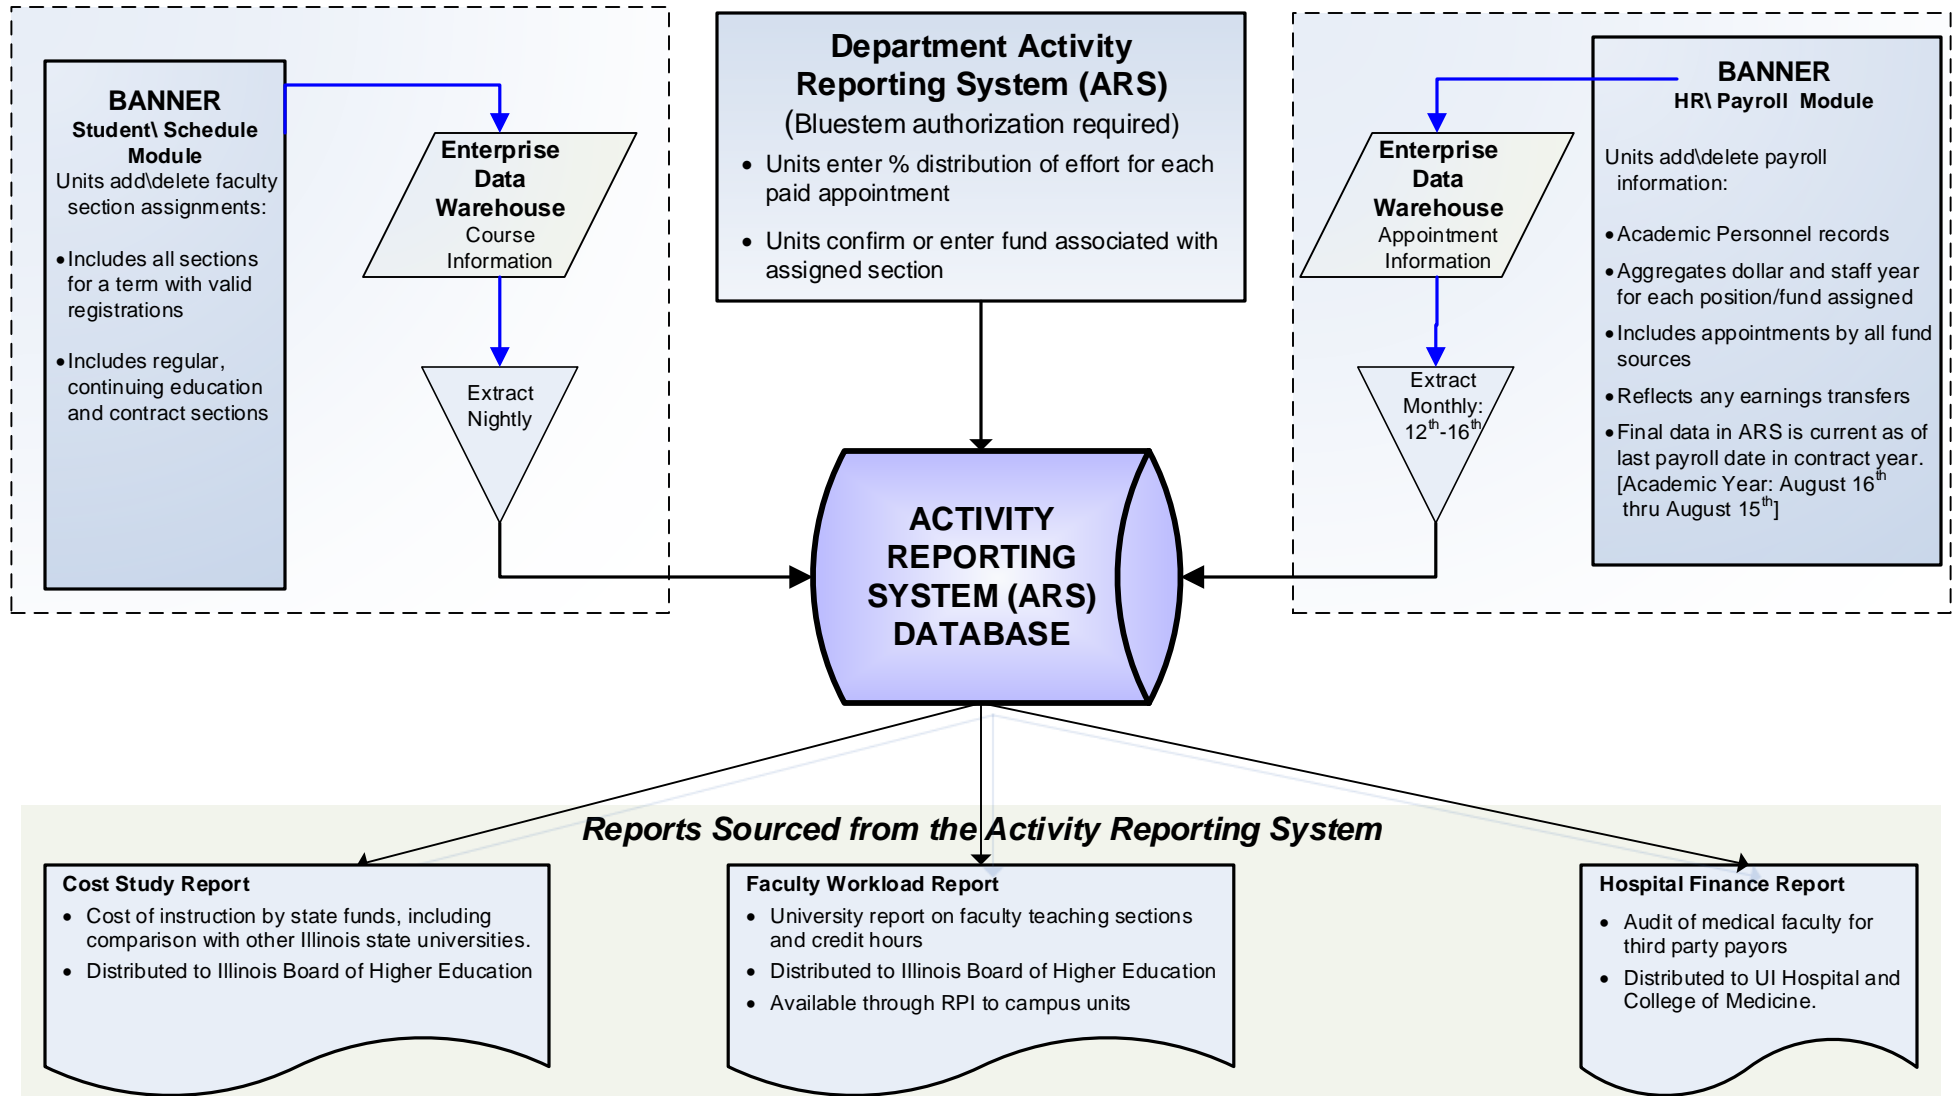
BANNER
Student\ Schedule Module
Units add\delete faculty section assignments:

• Includes all sections for a term with valid registrations

• Includes regular, continuing education and contract sections

Enterprise Data Warehouse
Course Information

Extract Nightly

Department Activity Reporting System (ARS)
(Bluestem authorization required)

• Units enter % distribution of effort for each paid appointment

• Units confirm or enter fund associated with assigned section

BANNER
HR\ Payroll Module

Units add\delete payroll information:

• Academic Personnel records

• Aggregates dollar and staff year for each position/fund assigned

• Includes appointments by all fund sources

• Reflects any earnings transfers

• Final data in ARS is current as of last payroll date in contract year. [Academic Year: August 16$^{th}$ thru August 15$^{th}$]

Enterprise Data Warehouse
Appointment Information

Extract Monthly: 12$^{th}$-16$^{th}$

ACTIVITY REPORTING SYSTEM (ARS) DATABASE

Reports Sourced from the Activity Reporting System

Cost Study Report
• Cost of instruction by state funds, including comparison with other Illinois state universities.
• Distributed to Illinois Board of Higher Education

Faculty Workload Report
• University report on faculty teaching sections and credit hours
• Distributed to Illinois Board of Higher Education
• Available through RPI to campus units

Hospital Finance Report
• Audit of medical faculty for third party payors
• Distributed to UI Hospital and College of Medicine.